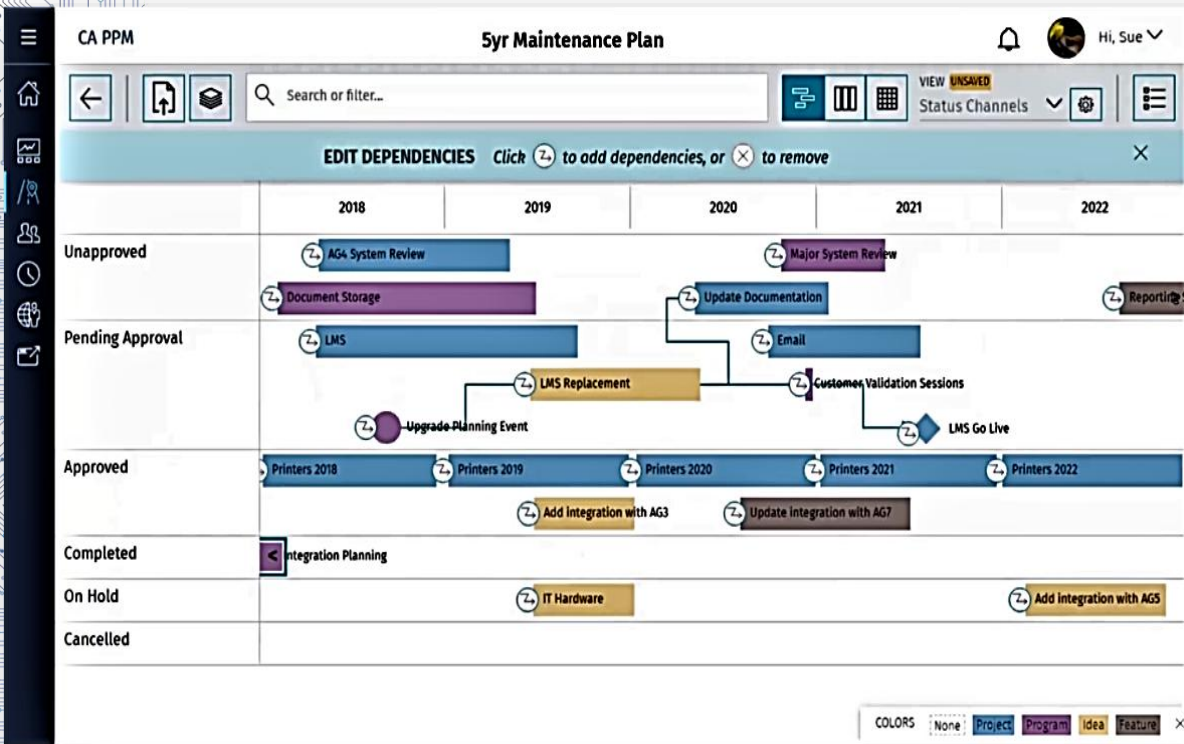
CA PPM

5yr Maintenance Plan

Hi, Sue

Search or filter...

VIEW UNSAVED
Status Channels

EDIT DEPENDENCIES Click to add dependencies, or to remove

| | 2018 | 2019 | 2020 | 2021 | 2022 |
|---|---|---|---|---|---|

Unapproved
AG4 System Review
Major System Review
Document Storage
Update Documentation
Reporting

Pending Approval
LMS
Email
LMS Replacement
Customer Validation Sessions
Upgrade Planning Event
LMS Go Live

Approved
Printers 2018
Printers 2019
Printers 2020
Printers 2021
Printers 2022
Add integration with AG3
Update integration with AG7

Completed
ntegration Planning

On Hold
IT Hardware
Add integration with AG5

Cancelled

COLORS None Project Program Idea Feature